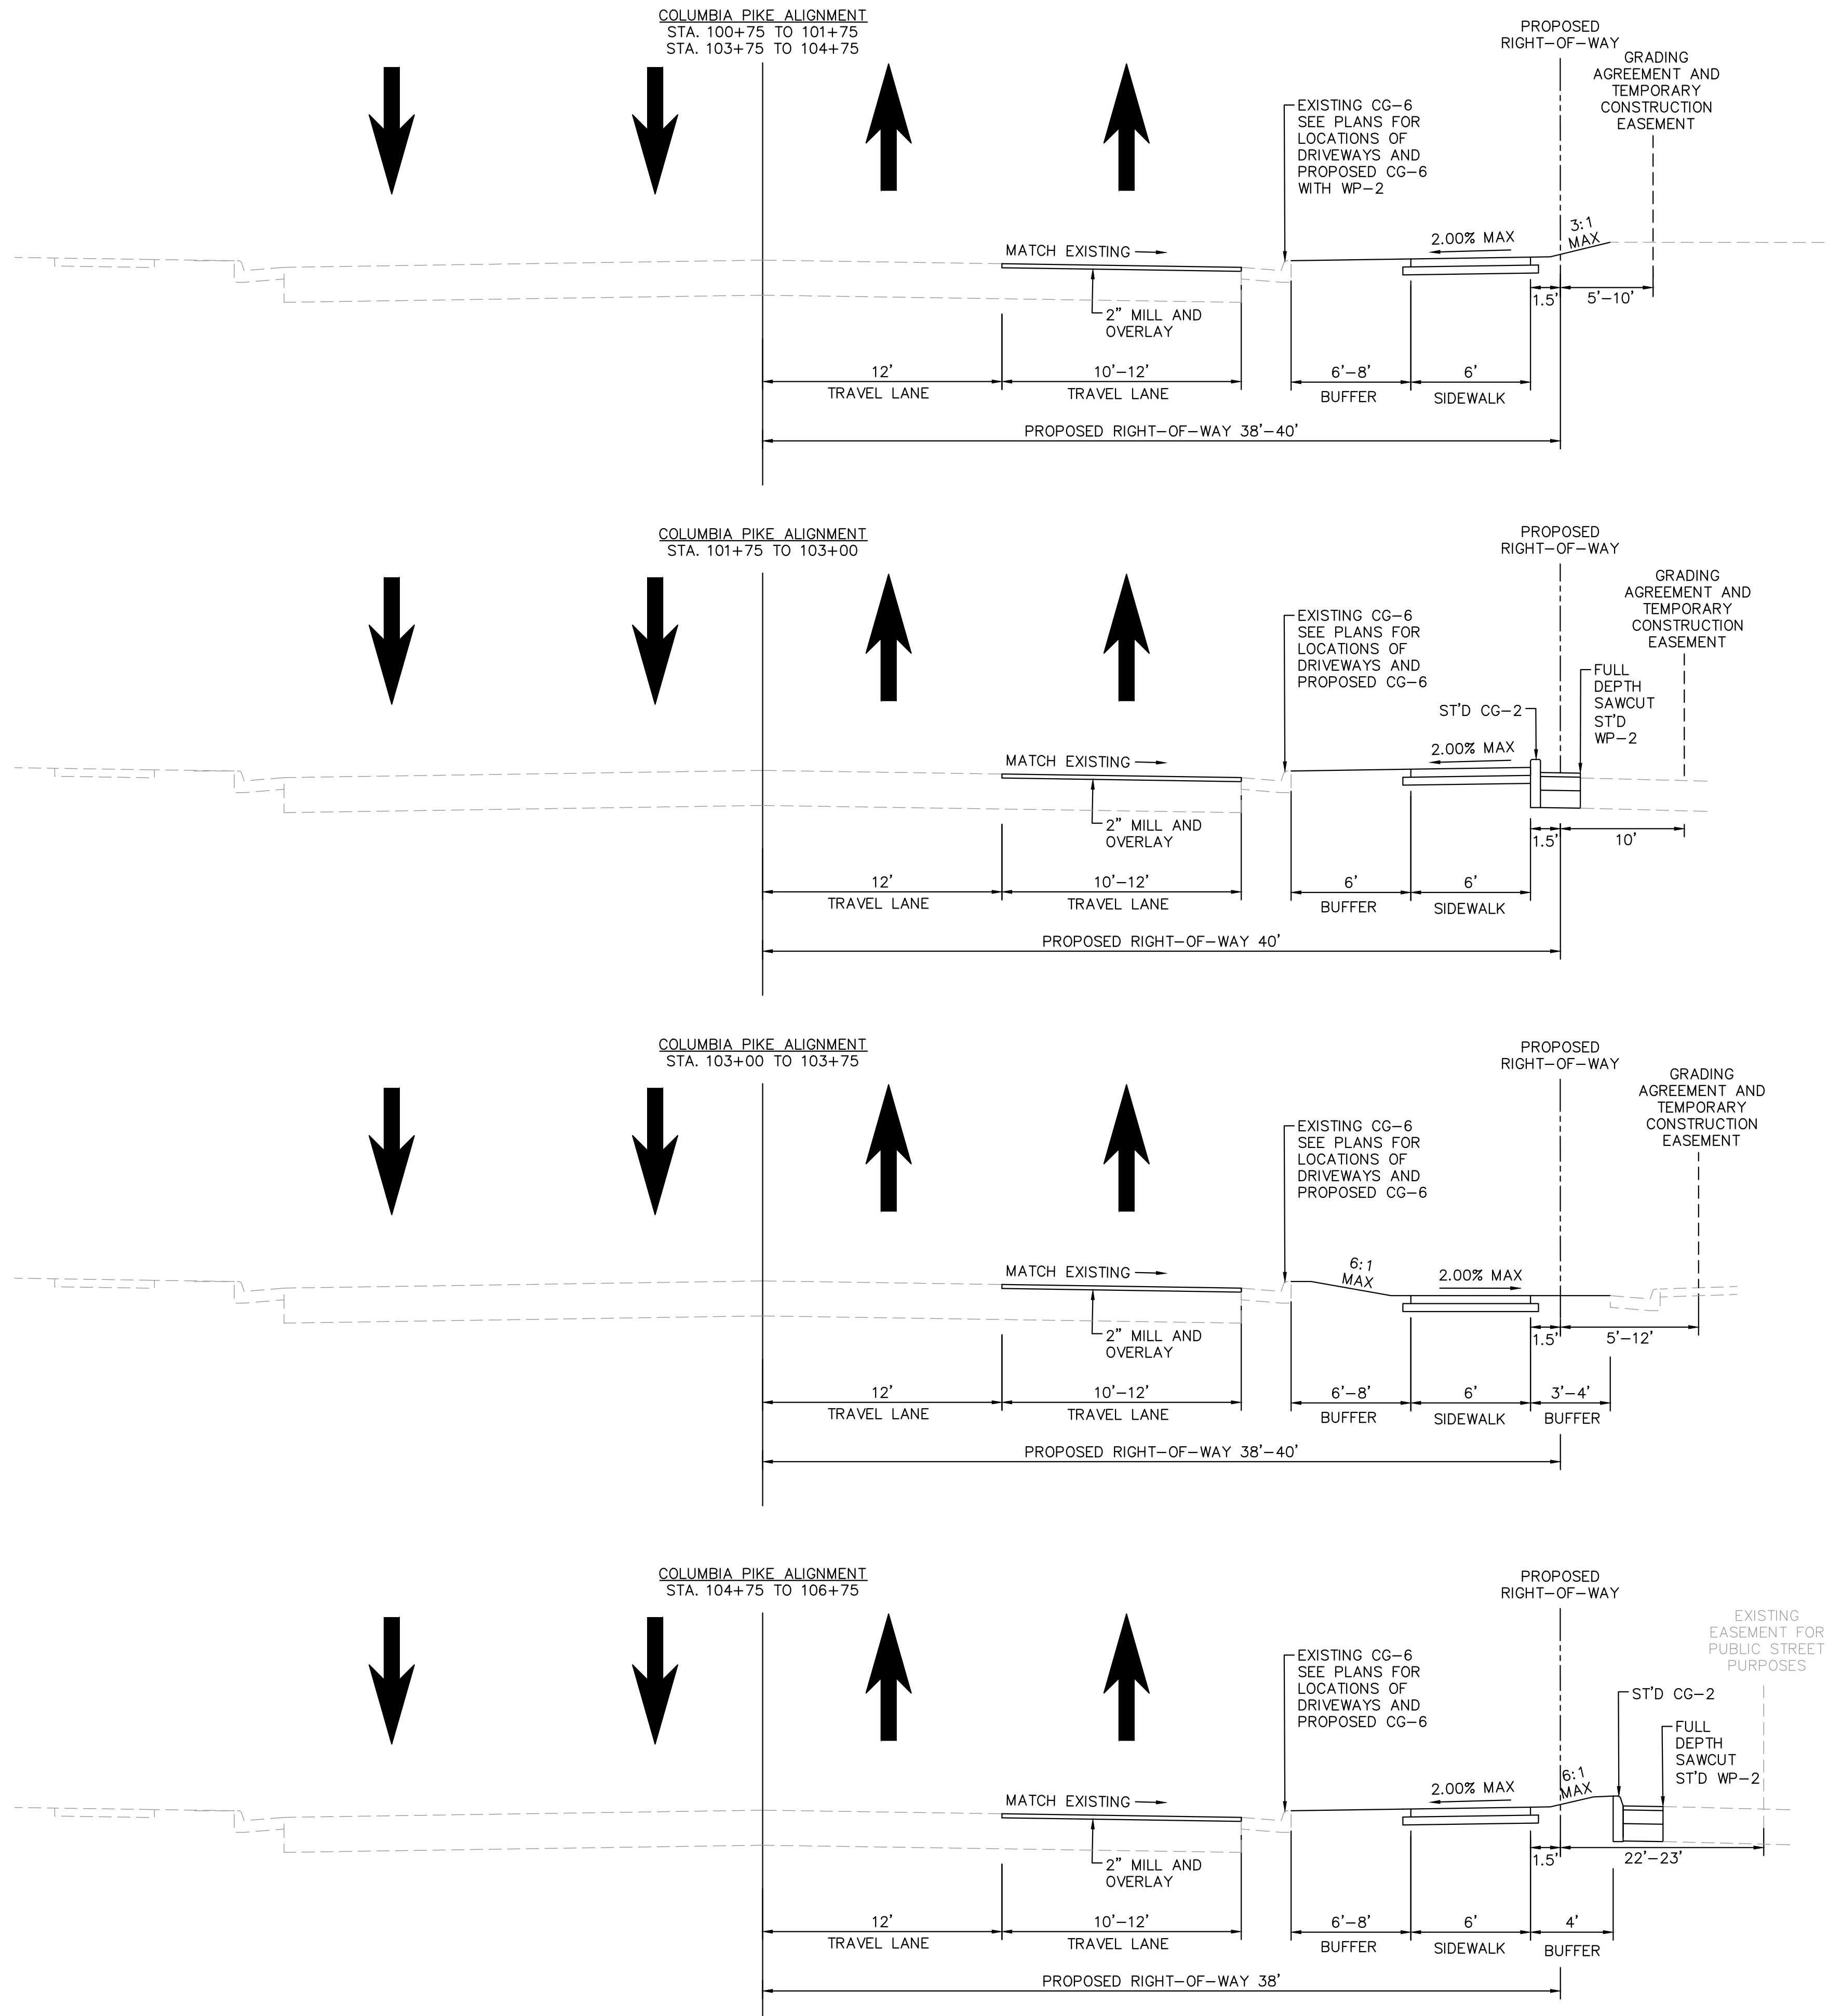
COLUMBIA PIKE ALIGNMENT
STA. 100+75 TO 101+75
STA. 103+75 TO 104+75

PROPOSED RIGHT-OF-WAY

GRADING AGREEMENT AND TEMPORARY CONSTRUCTION EASEMENT

EXISTING CG-6 SEE PLANS FOR LOCATIONS OF DRIVEWAYS AND PROPOSED CG-6 WITH WP-2

MATCH EXISTING

2.00% MAX

3:1 MAX

2" MILL AND OVERLAY

1.5'
5'-10'

12'
TRAVEL LANE
10'-12'
TRAVEL LANE
6'-8'
BUFFER
6'
SIDEWALK

PROPOSED RIGHT-OF-WAY 38'-40'

COLUMBIA PIKE ALIGNMENT
STA. 101+75 TO 103+00

PROPOSED RIGHT-OF-WAY

GRADING AGREEMENT AND TEMPORARY CONSTRUCTION EASEMENT

EXISTING CG-6 SEE PLANS FOR LOCATIONS OF DRIVEWAYS AND PROPOSED CG-6

FULL DEPTH SAWCUT ST'D WP-2

ST'D CG-2

MATCH EXISTING

2.00% MAX

2" MILL AND OVERLAY

1.5'
10'

12'
TRAVEL LANE
10'-12'
TRAVEL LANE
6'
BUFFER
6'
SIDEWALK

PROPOSED RIGHT-OF-WAY 40'

COLUMBIA PIKE ALIGNMENT
STA. 103+00 TO 103+75

PROPOSED RIGHT-OF-WAY

GRADING AGREEMENT AND TEMPORARY CONSTRUCTION EASEMENT

EXISTING CG-6 SEE PLANS FOR LOCATIONS OF DRIVEWAYS AND PROPOSED CG-6

MATCH EXISTING

6:1 MAX

2.00% MAX

2" MILL AND OVERLAY

1.5'
5'-12'

12'
TRAVEL LANE
10'-12'
TRAVEL LANE
6'-8'
BUFFER
6'
SIDEWALK
3'-4'
BUFFER

PROPOSED RIGHT-OF-WAY 38'-40'

COLUMBIA PIKE ALIGNMENT
STA. 104+75 TO 106+75

PROPOSED RIGHT-OF-WAY

EXISTING EASEMENT FOR PUBLIC STREET PURPOSES

EXISTING CG-6 SEE PLANS FOR LOCATIONS OF DRIVEWAYS AND PROPOSED CG-6

ST'D CG-2

FULL DEPTH SAWCUT ST'D WP-2

2.00% MAX

6:1 MAX

MATCH EXISTING

2" MILL AND OVERLAY

1.5'
22'-23'

12'
TRAVEL LANE
10'-12'
TRAVEL LANE
6'-8'
BUFFER
6'
SIDEWALK
4'
BUFFER

PROPOSED RIGHT-OF-WAY 38'